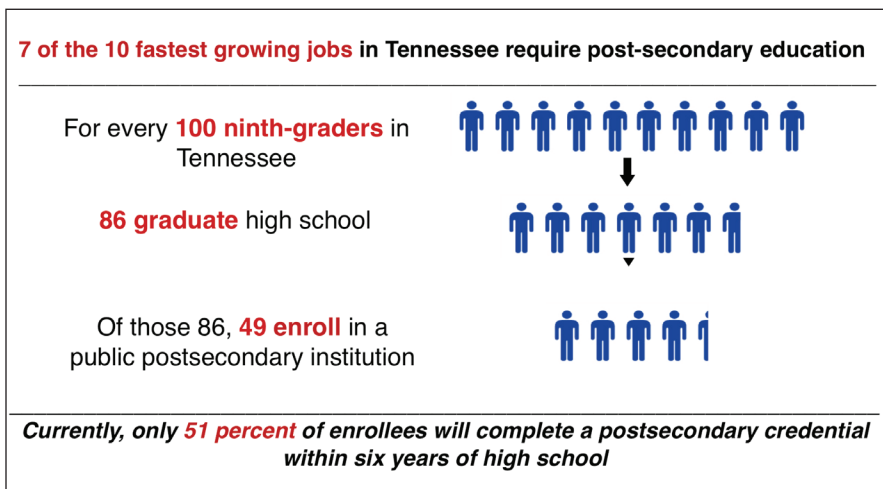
7 of the 10 fastest growing jobs in Tennessee require post-secondary education

For every 100 ninth-graders in Tennessee

86 graduate high school

Of those 86, 49 enroll in a public postsecondary institution

Currently, only 51 percent of enrollees will complete a postsecondary credential within six years of high school